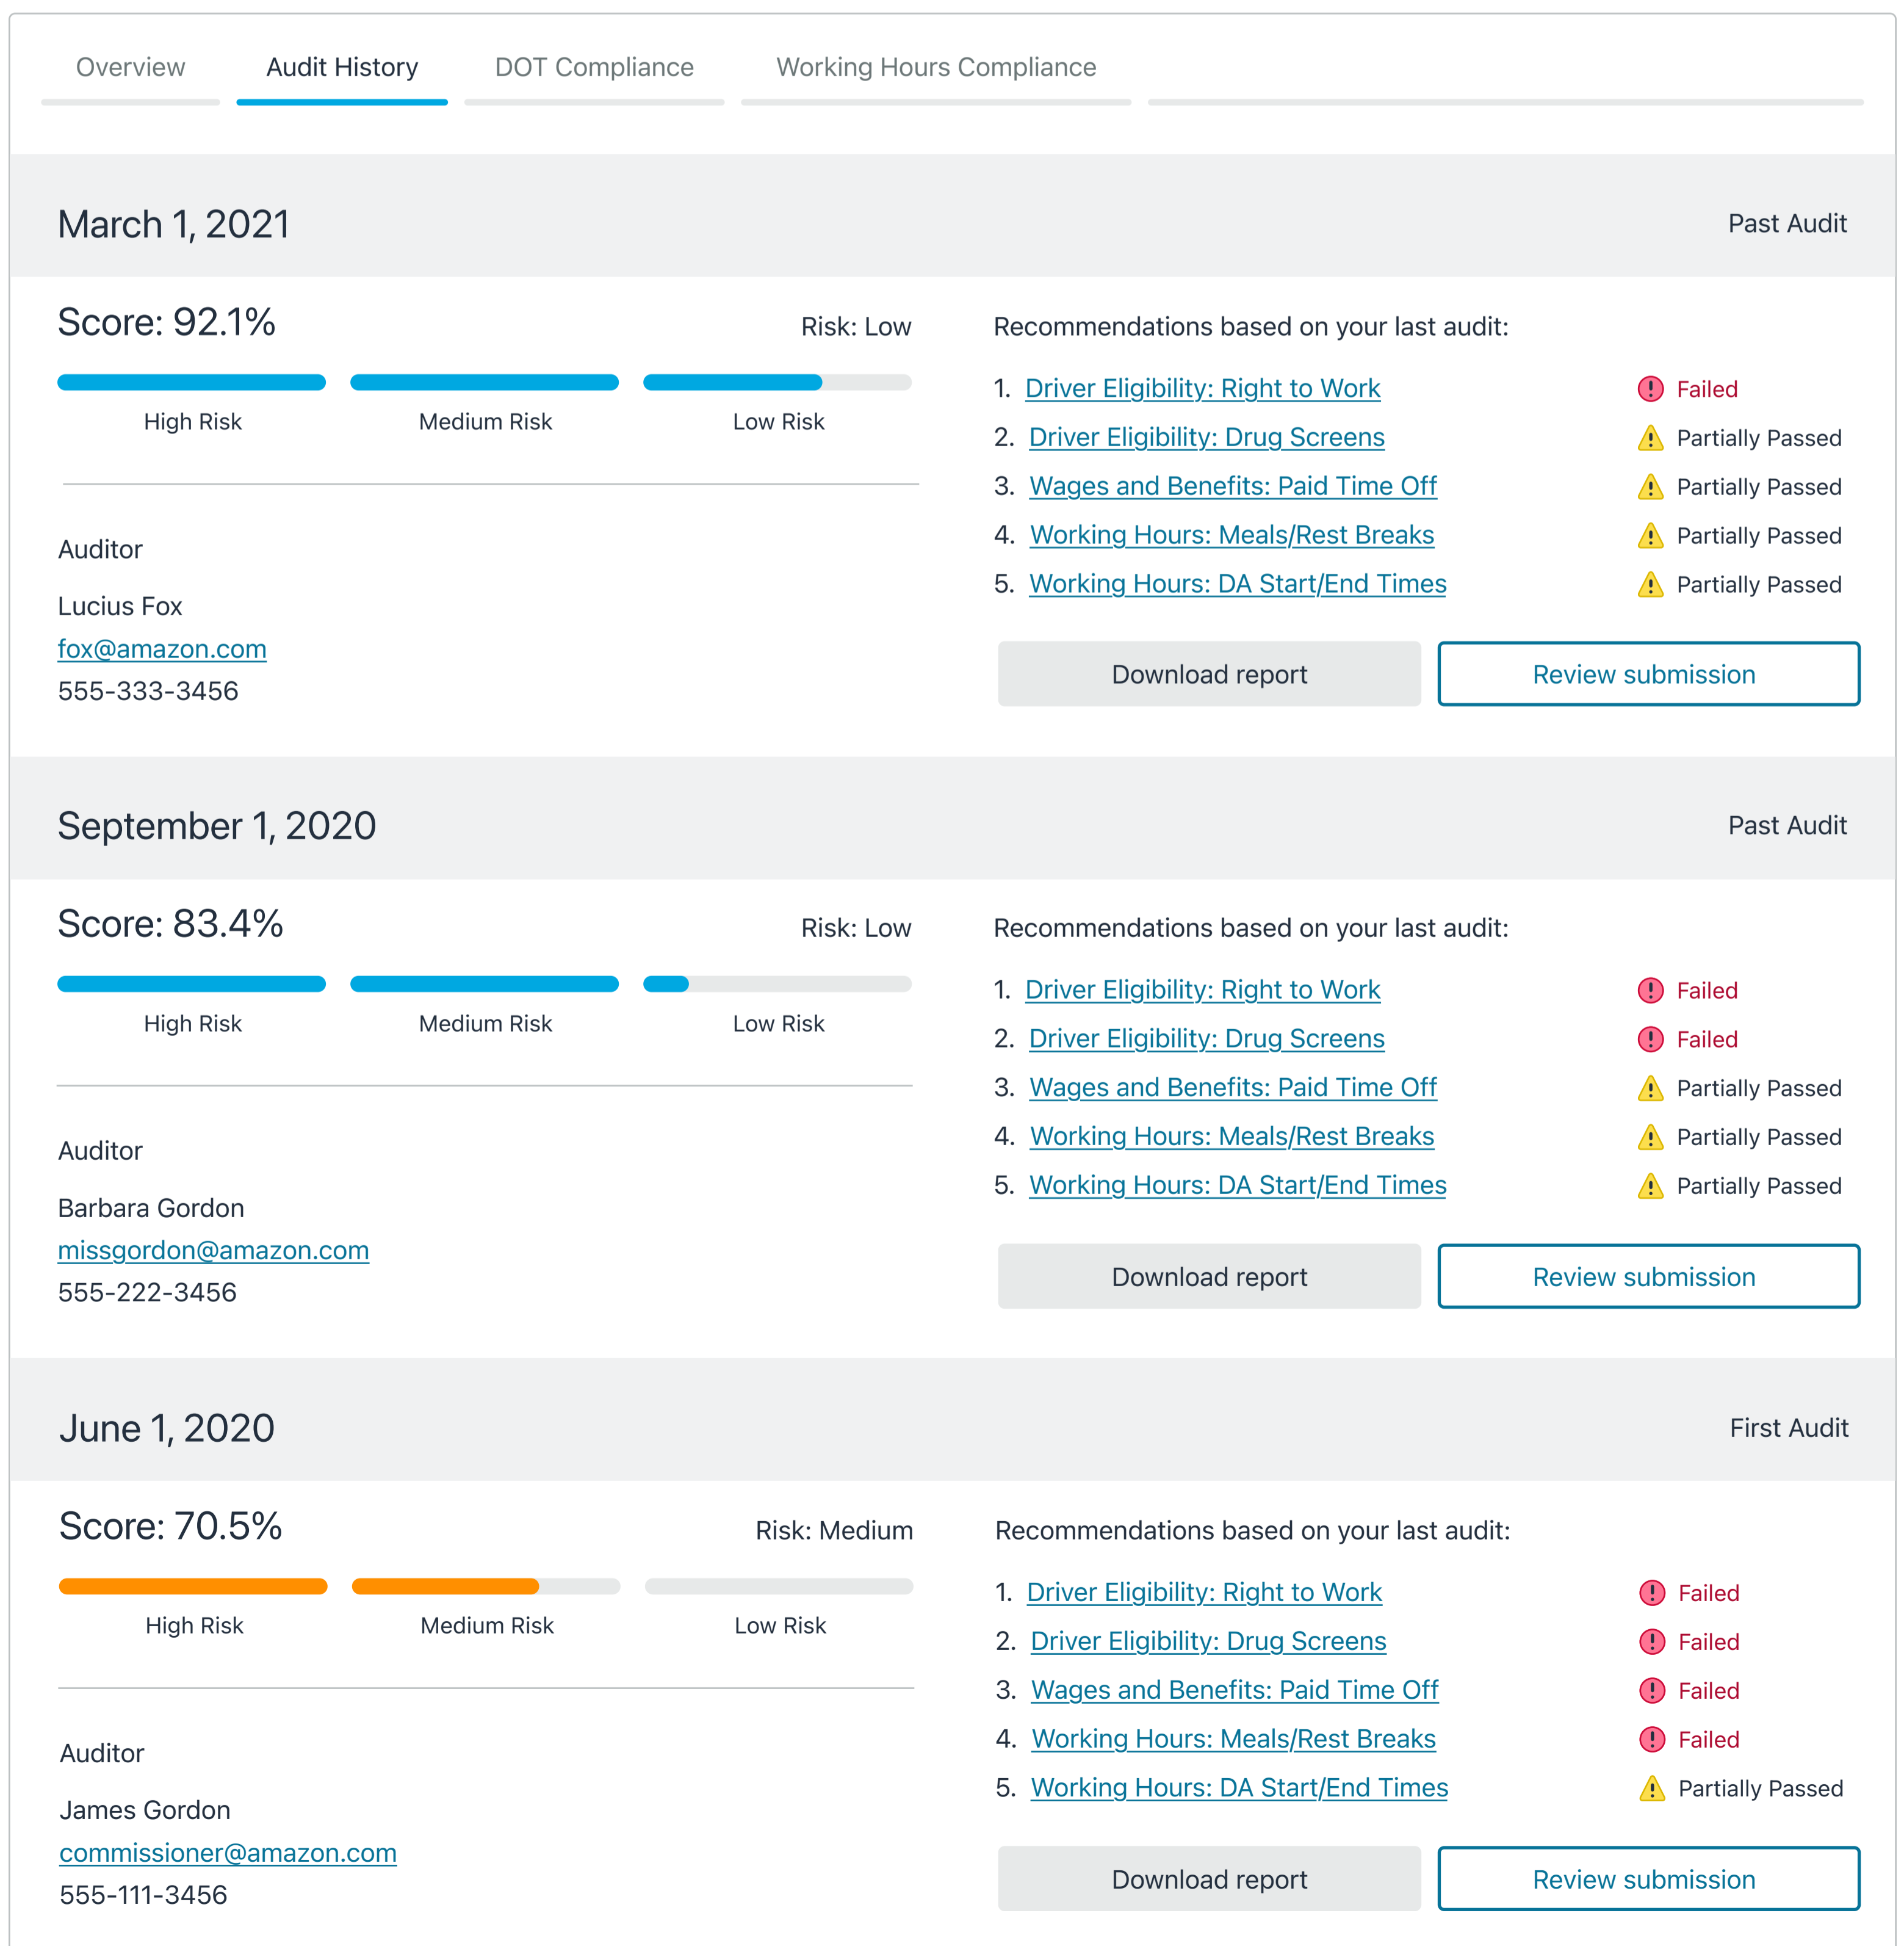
Overview Audit History DOT Compliance Working Hours Compliance

March 1, 2021

Past Audit

Score: 92.1%

Risk: Low

High Risk Medium Risk Low Risk

Auditor

Lucius Fox
fox@amazon.com
555-333-3456

Recommendations based on your last audit:

1. Driver Eligibility: Right to Work Failed
2. Driver Eligibility: Drug Screens Partially Passed
3. Wages and Benefits: Paid Time Off Partially Passed
4. Working Hours: Meals/Rest Breaks Partially Passed
5. Working Hours: DA Start/End Times Partially Passed

Download report Review submission

September 1, 2020

Past Audit

Score: 83.4%

Risk: Low

High Risk Medium Risk Low Risk

Auditor

Barbara Gordon
missgordon@amazon.com
555-222-3456

Recommendations based on your last audit:

1. Driver Eligibility: Right to Work Failed
2. Driver Eligibility: Drug Screens Failed
3. Wages and Benefits: Paid Time Off Partially Passed
4. Working Hours: Meals/Rest Breaks Partially Passed
5. Working Hours: DA Start/End Times Partially Passed

Download report Review submission

June 1, 2020

First Audit

Score: 70.5%

Risk: Medium

High Risk Medium Risk Low Risk

Auditor

James Gordon
commissioner@amazon.com
555-111-3456

Recommendations based on your last audit:

1. Driver Eligibility: Right to Work Failed
2. Driver Eligibility: Drug Screens Failed
3. Wages and Benefits: Paid Time Off Failed
4. Working Hours: Meals/Rest Breaks Failed
5. Working Hours: DA Start/End Times Partially Passed

Download report Review submission